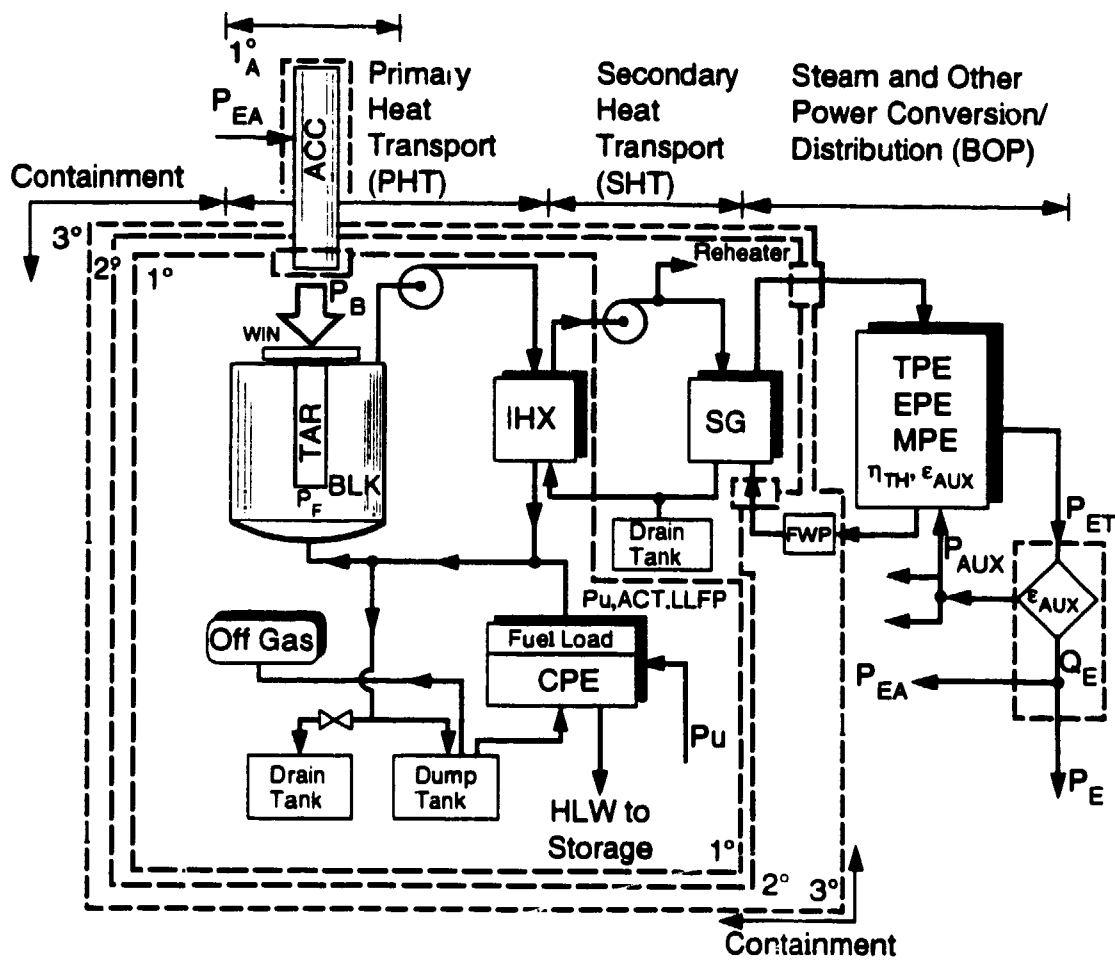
$1^\circ_A$

$P_{EA}$

ACC

Primary Heat Transport (PHT)

Secondary Heat Transport (SHT)

Steam and Other Power Conversion/ Distribution (BOP)

Containment

3°

2°

1°

$P_B$

WIN

Reheater

TAR

$P_F$ BLK

IHX

SG

TPE
EPE
MPE
$\eta_{TH}$, $\epsilon_{AUX}$

Drain Tank

FWP

$P_{ET}$

$P_{AUX}$

$\epsilon_{AUX}$

Pu,ACT,LLFP

Off Gas

Fuel Load

CPE

$Q_E$

$P_{EA}$

Pu

Drain Tank

Dump Tank

HLW to Storage

$P_E$

1°

2°

3°

Containment